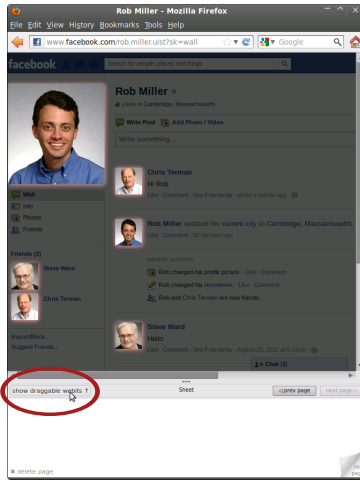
Rob Miller - Mozilla Firefox

File Edit View History Bookmarks Tools Help

www.facebook.com/rob.miller.uist?sk=wall

Google

facebook

Search for people, places and things

Rob Miller

Lives in Cambridge, Massachusetts

Write Post Add Photo / Video

Write something...

Wall

Info

Photos

Friends

Friends (2)

Steve Ward

Chris Terman

Report/Block...

Suggest Friends...

Chris Terman

Hi Rob

Like · Comment · See Friendship · about a minute ago

Rob Miller updated his current city to Cambridge, Massachusetts.

Like · Comment · 30 minutes ago

RECENT ACTIVITY

Rob changed his profile picture. · Like · Comment

Rob changed his Hometown. · Like · Comment

Rob and Chris Terman are now friends.

Steve Ward

Hello

Like · Comment · See Friendship · August 23, 2011 at 5:47pm

Chat (1)

show draggable webits ↑

Sheet

<prev page

next page>

× delete page